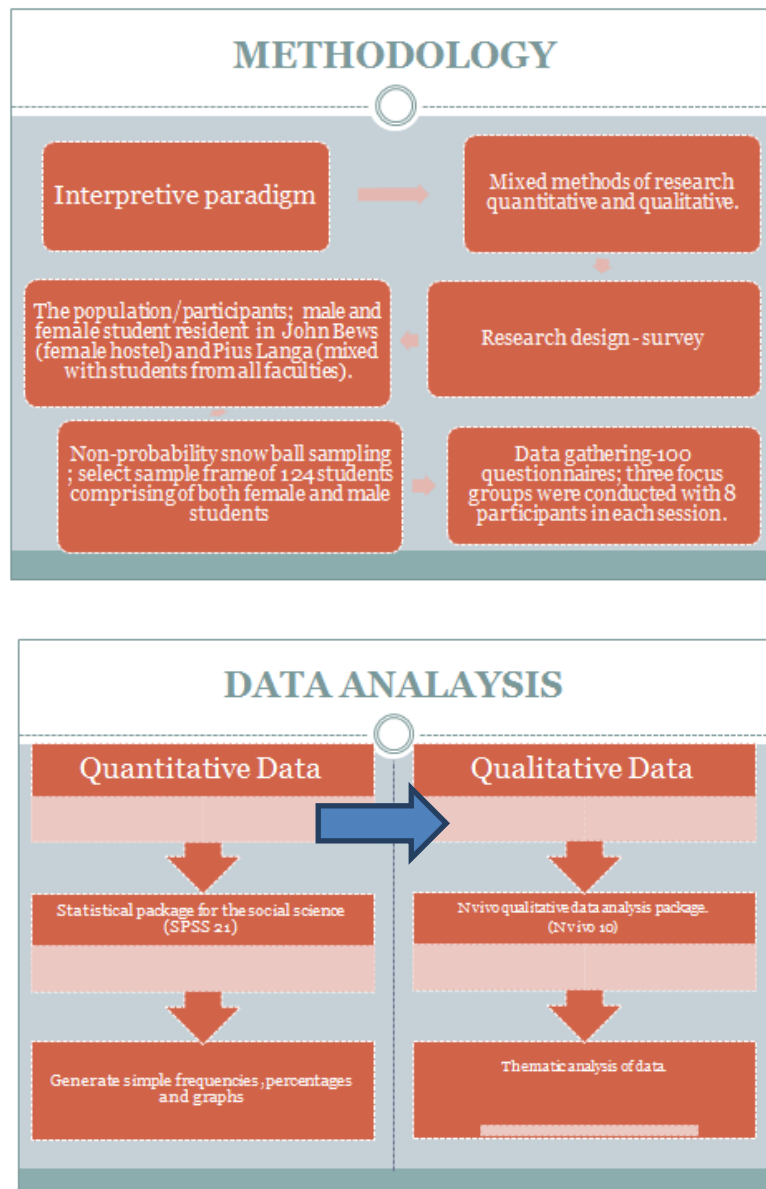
METHODOLOGY

Interpretive paradigm

Mixed methods of research quantitative and qualitative.

Research design - survey

The population/participants; male and female student resident in John Bews (female hostel) and Pius Langa (mixed with students from all faculties).

Non-probability snow ball sampling ; select sample frame of 124 students comprising of both female and male students

Data gathering-100 questionnaires; three focus groups were conducted with 8 participants in each session.

DATA ANALAYSIS

Quantitative Data

Qualitative Data

Statistical package for the social science (SPSS 21)

Nvivo qualitative data analysis package. (Nvivo 10)

Generate simple frequencies, percentages and graphs

Thematic analysis of data.